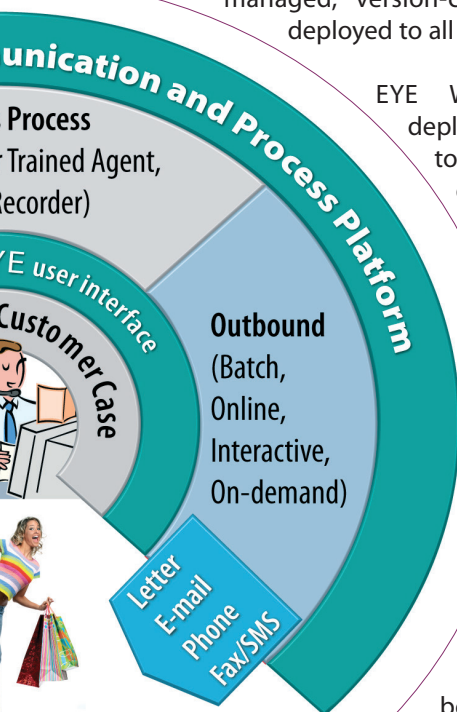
managed, version-c deployed to all

EYE W depl to

unication and Process Platform

Process
r Trained Agent,
Recorder)

YE user interface

Customer Case

Outbound
(Batch,
Online,
Interactive,
On-demand)

Letter
E-mail
Phone
Fax/SMS

be